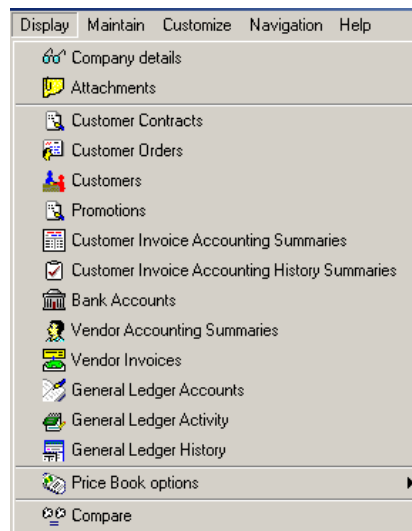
Display Maintain Customize Navigation Help

Company details
Attachments

Customer Contracts
Customer Orders
Customers
Promotions
Customer Invoice Accounting Summaries
Customer Invoice Accounting History Summaries
Bank Accounts
Vendor Accounting Summaries
Vendor Invoices
General Ledger Accounts
General Ledger Activity
General Ledger History

Price Book options

Compare